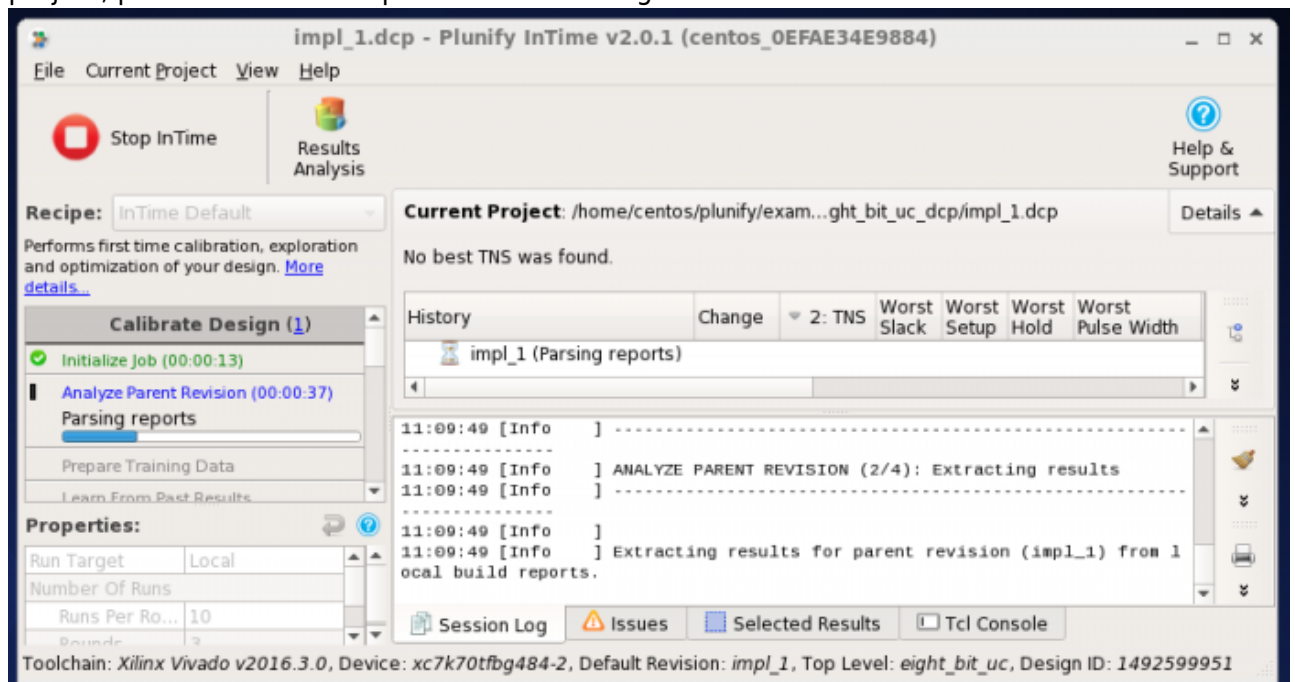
impl_1.dcp - Plunify InTime v2.0.1 (centos_0EFAE34E9884)

File Current Project View Help

Stop InTime

Results Analysis

Help & Support

Recipe: InTime Default

Performs first time calibration, exploration and optimization of your design. More details...

Calibrate Design (1)

Initialize Job (00:00:13)

Analyze Parent Revision (00:00:37)

Parsing reports

Prepare Training Data

Learn From Past Results

Properties:

| Run Target | Local |
|---|---|
| Number Of Runs | |
| Runs Per Ro... | 10 |
| Rounds | 3 |

Current Project: /home/centos/plunify/exam...ght_bit_uc_dcp/impl_1.dcp

Details

No best TNS was found.

| History | Change | 2: TNS | Worst Slack | Worst Setup | Worst Hold | Worst Pulse Width |
|---|---|---|---|---|---|---|
| impl_1 (Parsing reports) | | | | | | |

11:09:49 [Info ] ----------------------------------------------------------------
11:09:49 [Info ] ANALYZE PARENT REVISION (2/4): Extracting results
11:09:49 [Info ] ----------------------------------------------------------------
11:09:49 [Info ]
11:09:49 [Info ] Extracting results for parent revision (impl_1) from local build reports.

Session Log | Issues | Selected Results | Tcl Console

Toolchain: Xilinx Vivado v2016.3.0, Device: xc7k70tfbg484-2, Default Revision: impl_1, Top Level: eight_bit_uc, Design ID: 1492599951